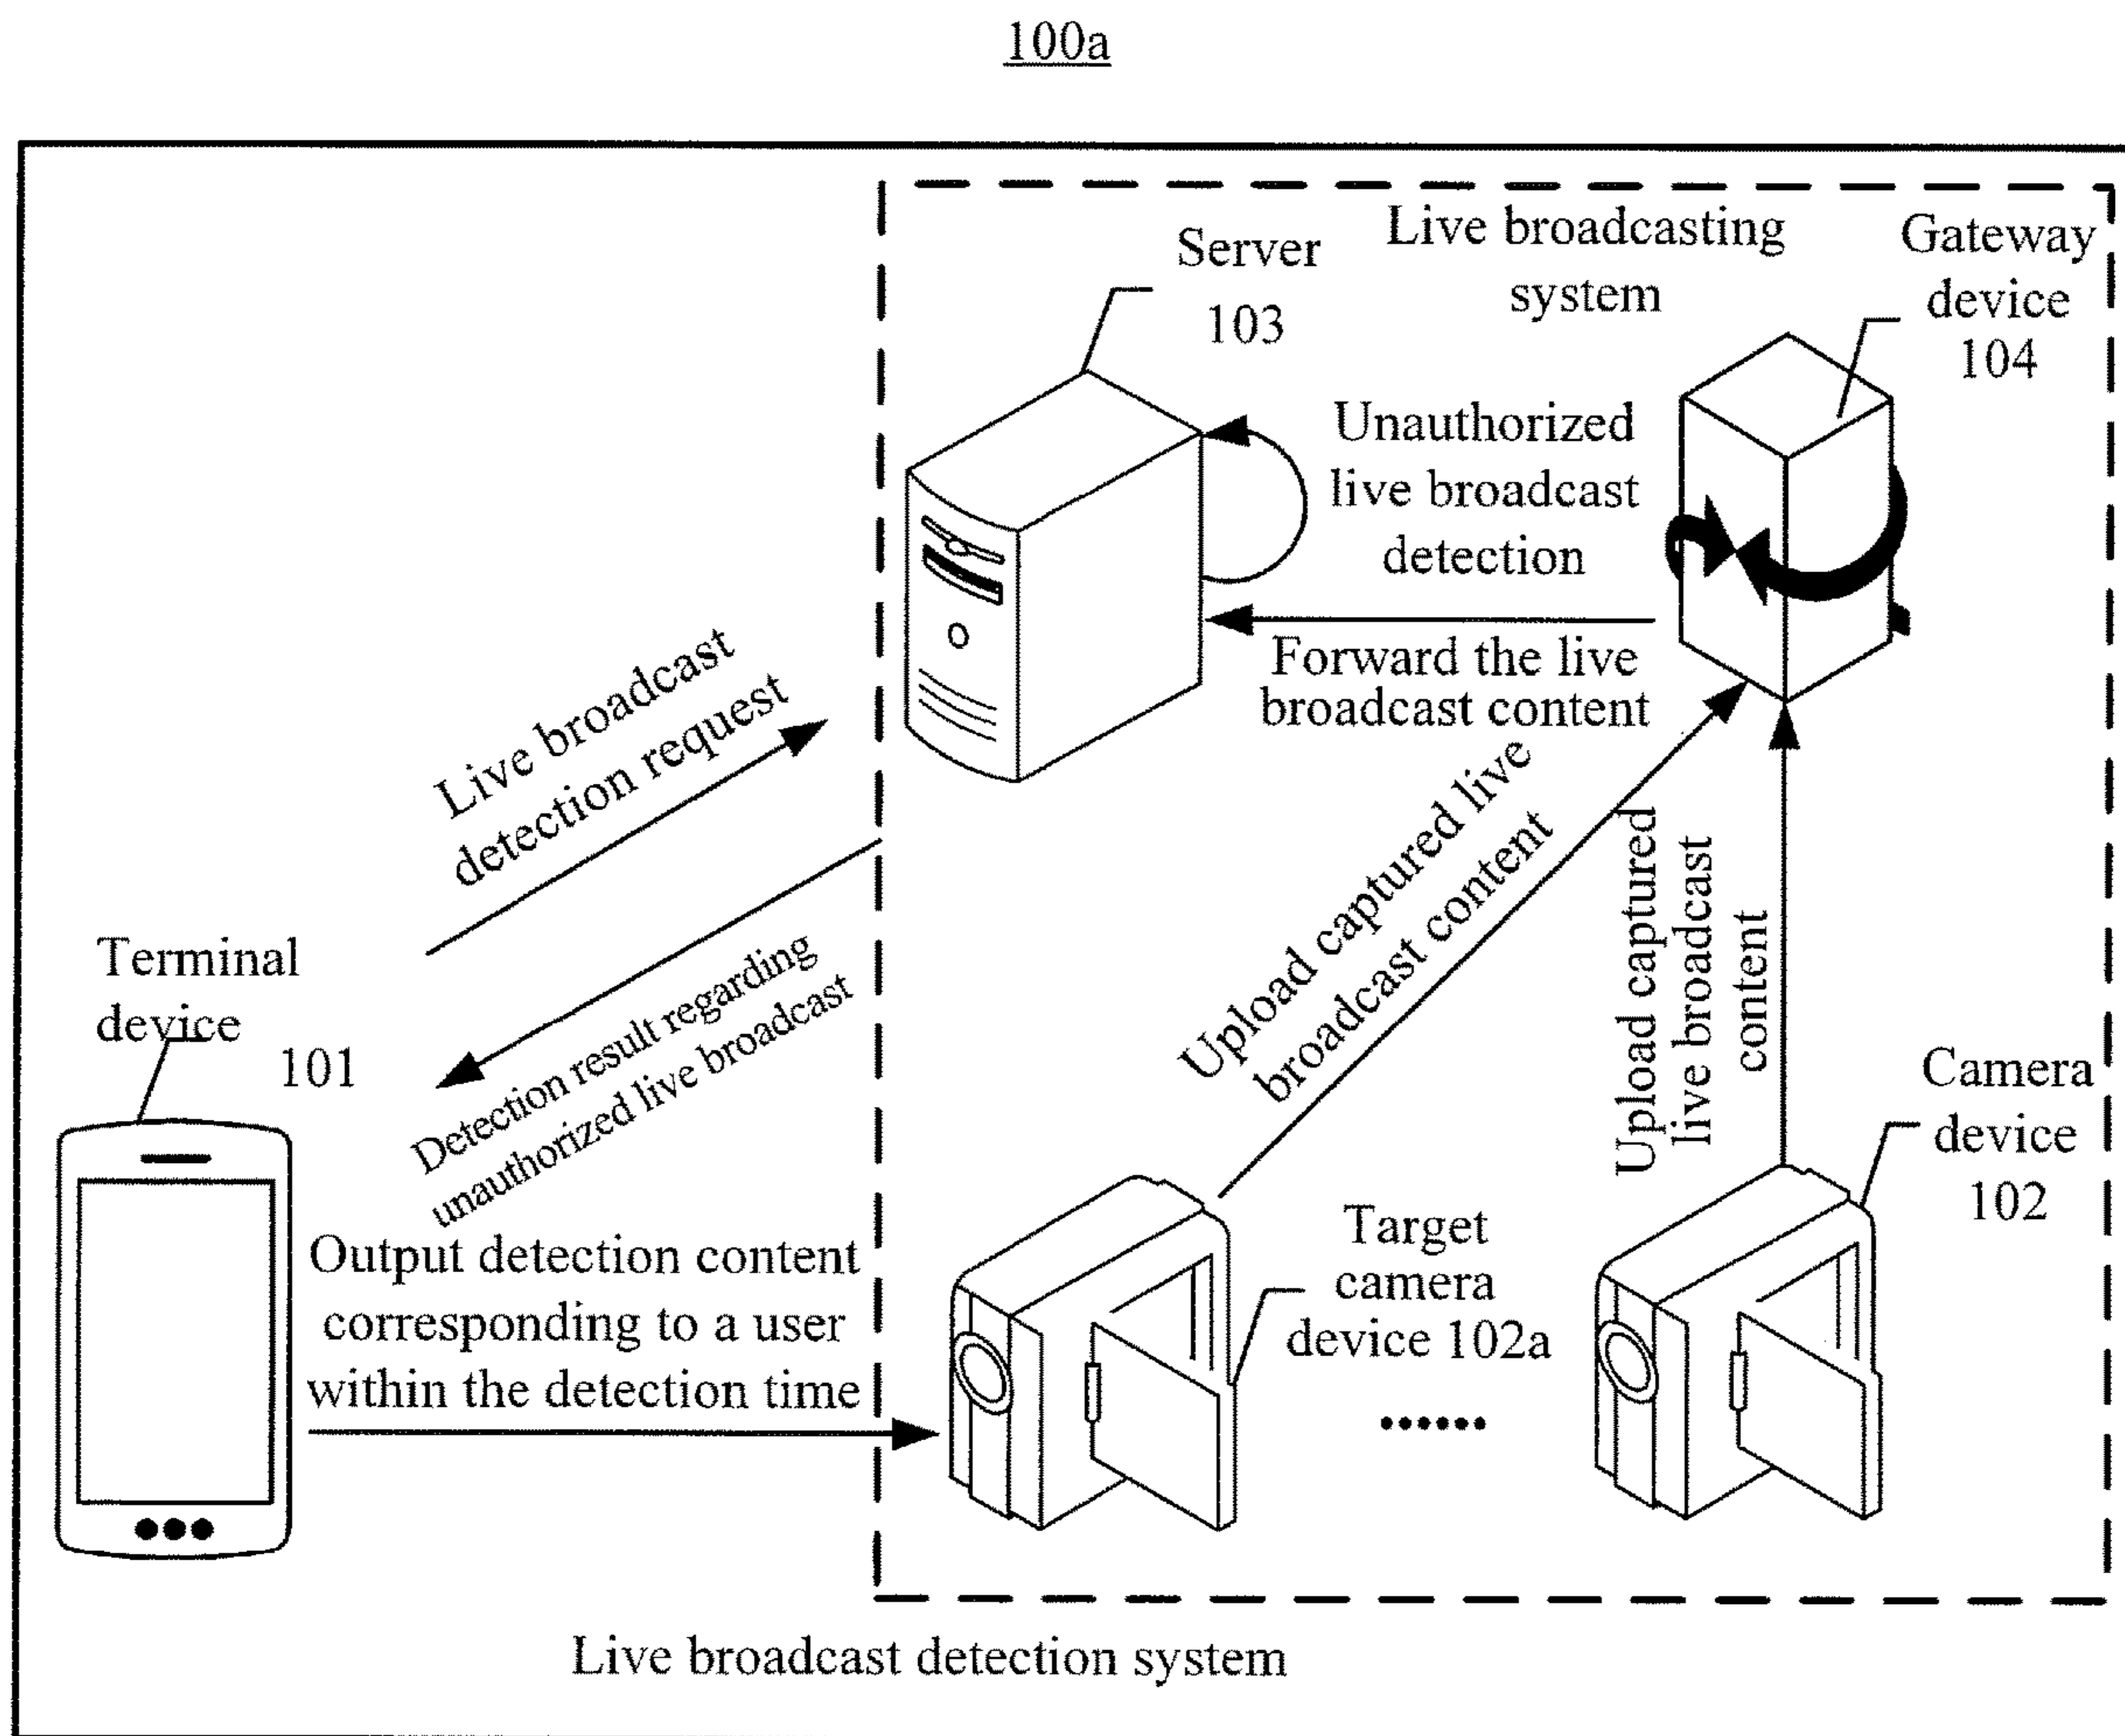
100a

Server 103

Live broadcasting system

Gateway device 104

Unauthorized live broadcast detection

Forward the live broadcast content

Live broadcast detection request

Detection result regarding unauthorized live broadcast

Terminal device 101

Upload captured live broadcast content

Upload captured live broadcast content

Camera device 102

Target camera device 102a

Output detection content corresponding to a user within the detection time

......

Live broadcast detection system